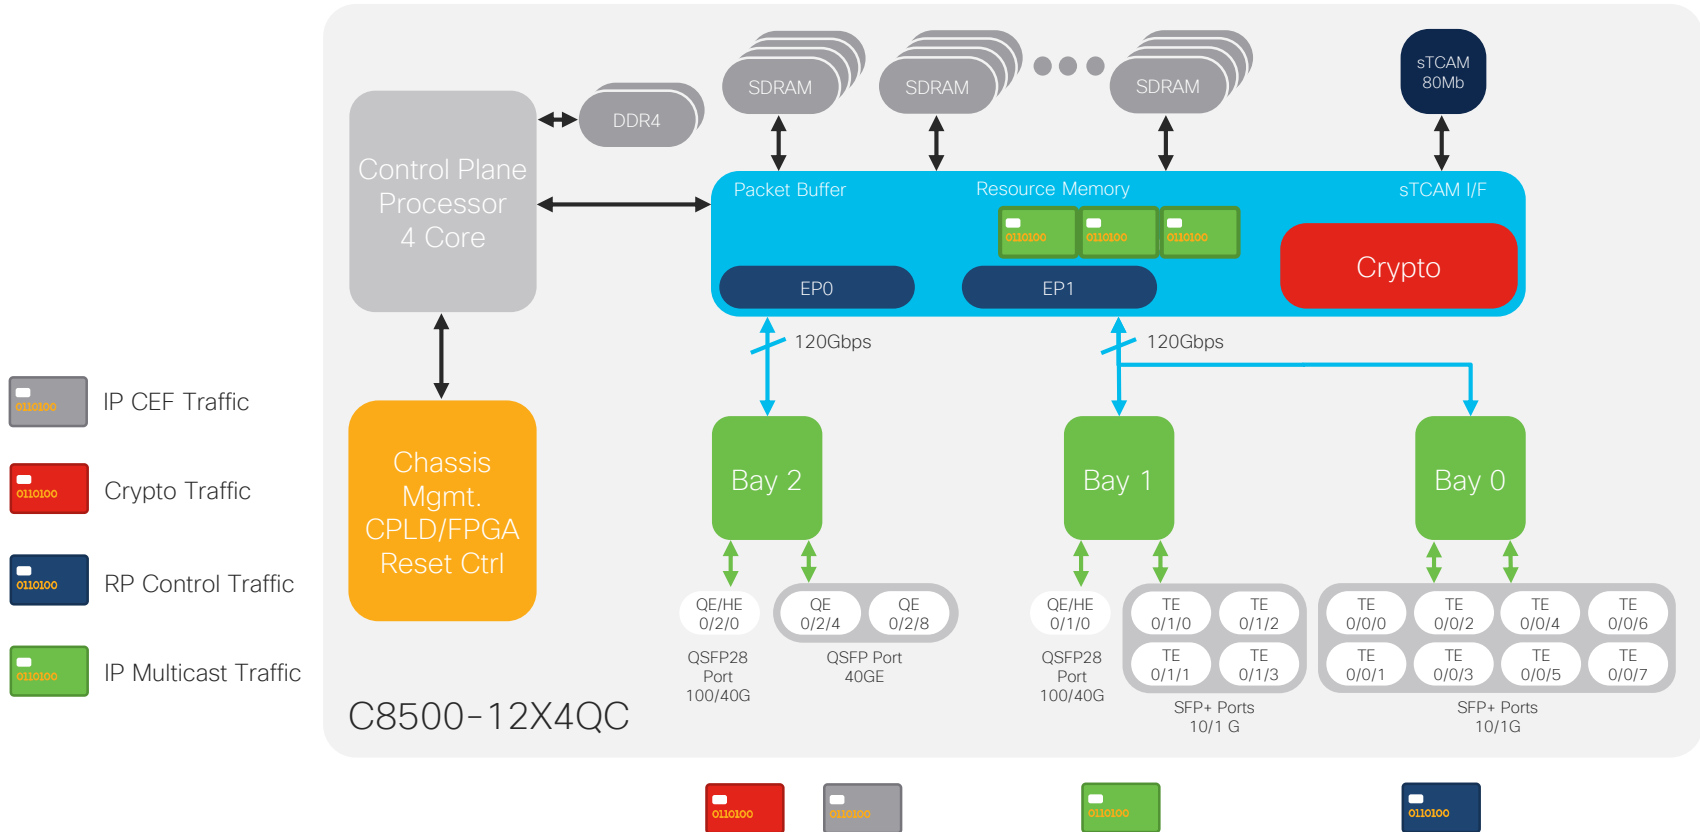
0110100 IP CEF Traffic

0110100 Crypto Traffic

0110100 RP Control Traffic

0110100 IP Multicast Traffic

DDR4

SDRAM

SDRAM

SDRAM

sTCAM 80Mb

Control Plane Processor 4 Core

Packet Buffer

Resource Memory

sTCAM I/F

0110100 0110100 0110100

Crypto

EP0

EP1

120Gbps

120Gbps

Chassis Mgmt. CPLD/FPGA Reset Ctrl

Bay 2

Bay 1

Bay 0

QE/HE 0/2/0

QE 0/2/4

QE 0/2/8

QE/HE 0/1/0

TE 0/1/0

TE 0/1/2

TE 0/1/1

TE 0/1/3

TE 0/0/0

TE 0/0/2

TE 0/0/4

TE 0/0/6

TE 0/0/1

TE 0/0/3

TE 0/0/5

TE 0/0/7

QSFP28 Port 100/40G

QSFP Port 40GE

QSFP28 Port 100/40G

SFP+ Ports 10/1 G

SFP+ Ports 10/1G

C8500-12X4QC

0110100 0110100 0110100 0110100